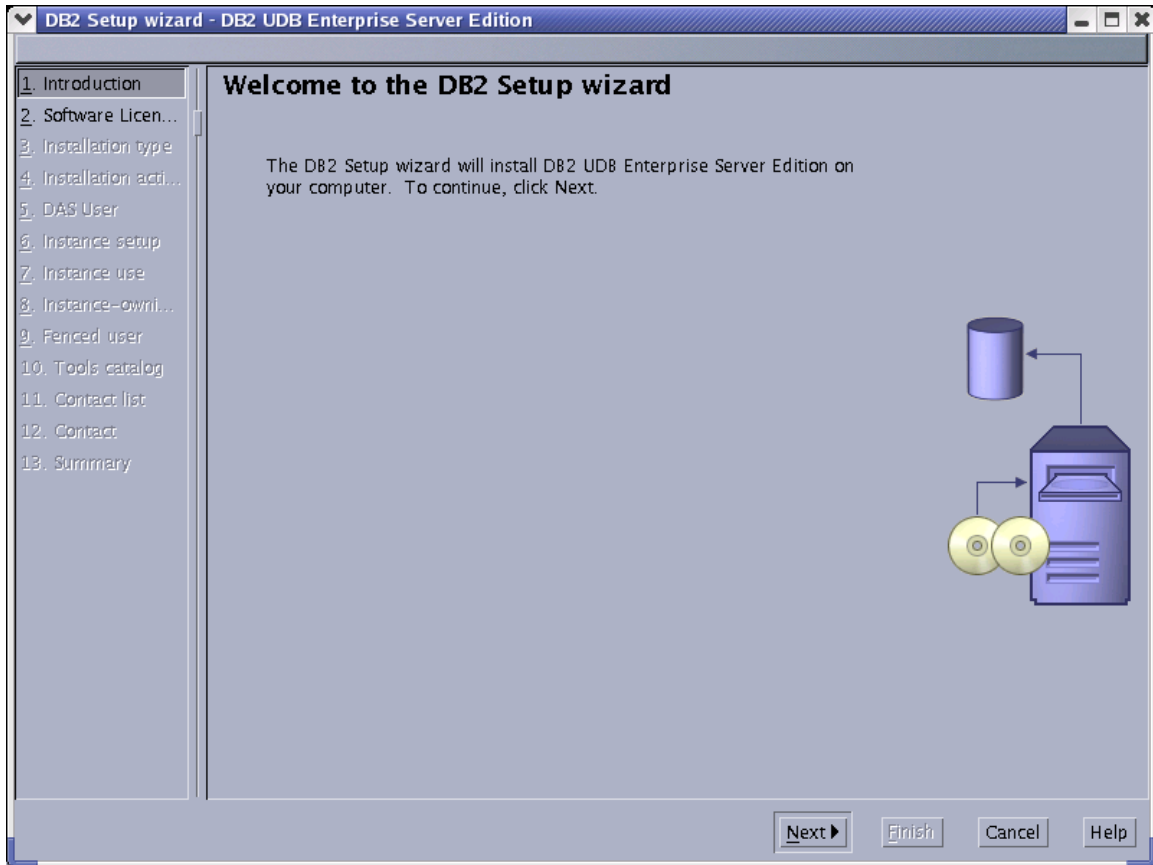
DB2 Setup wizard - DB2 UDB Enterprise Server Edition

1. Introduction
2. Software Licen...
3. Installation type
4. Installation acti...
5. DAS User
6. Instance setup
7. Instance use
8. Instance-owni...
9. Fenced user
10. Tools catalog
11. Contact list
12. Contact
13. Summary

Welcome to the DB2 Setup wizard

The DB2 Setup wizard will install DB2 UDB Enterprise Server Edition on your computer. To continue, click Next.

Next ▶ Finish Cancel Help